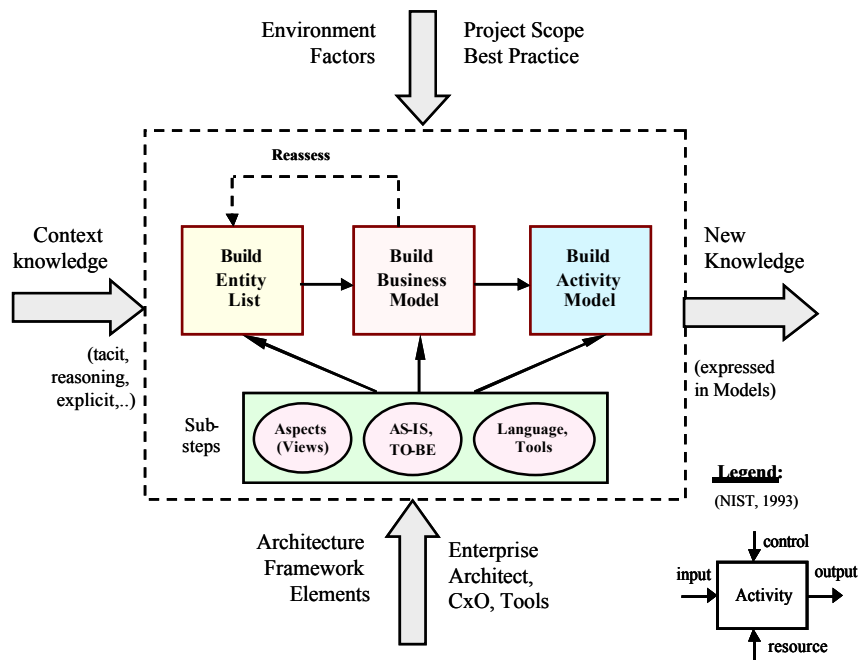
Environment Factors

Project Scope Best Practice

Reassess

Context knowledge

(tacit, reasoning, explicit,..)

Build Entity List

Build Business Model

Build Activity Model

New Knowledge

(expressed in Models)

Sub-steps

Aspects (Views)

AS-IS, TO-BE

Language, Tools

Legend:

(NIST, 1993)

Architecture Framework Elements

Enterprise Architect, CxO, Tools

control

input

Activity

output

resource